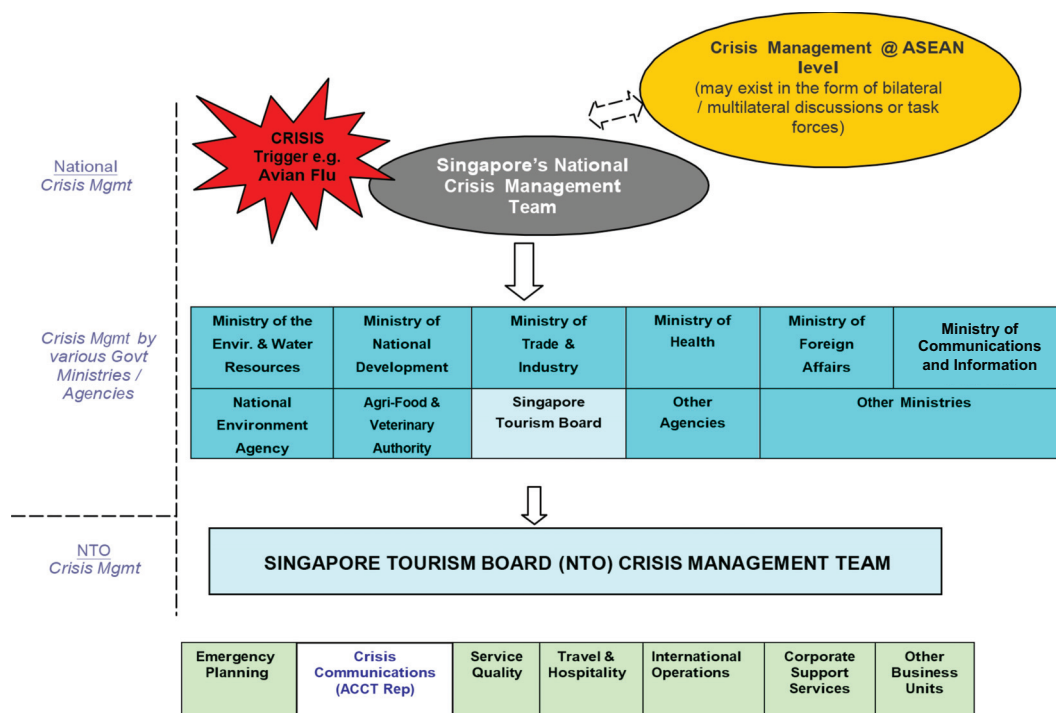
Crisis Management @ ASEAN level
(may exist in the form of bilateral / multilateral discussions or task forces)

National
Crisis Mgmt

CRISIS
Trigger e.g.
Avian Flu

Singapore's National Crisis Management Team

Crisis Mgmt by various Govt Ministries / Agencies

| Ministry of the Envir. & Water Resources | Ministry of National Development | Ministry of Trade & Industry | Ministry of Health | Ministry of Foreign Affairs | Ministry of Communications and Information |
|---|---|---|---|---|---|
| National Environment Agency | Agri-Food & Veterinary Authority | Singapore Tourism Board | Other Agencies | Other Ministries | |

NTO
Crisis Mgmt

SINGAPORE TOURISM BOARD (NTO) CRISIS MANAGEMENT TEAM

| Emergency Planning | Crisis Communications (ACCT Rep) | Service Quality | Travel & Hospitality | International Operations | Corporate Support Services | Other Business Units |
|---|---|---|---|---|---|---|